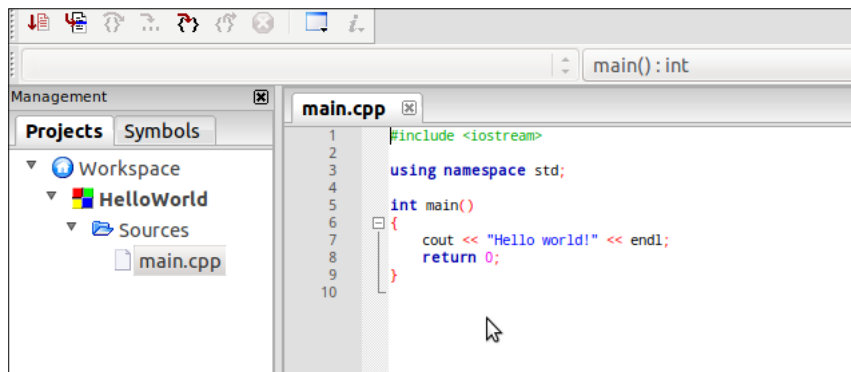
main() : int

Management

Projects Symbols

Workspace
HelloWorld
Sources
main.cpp

main.cpp

1 #include <iostream>
2
3 using namespace std;
4
5 int main()
6 {
7 cout << "Hello world!" << endl;
8 return 0;
9 }
10